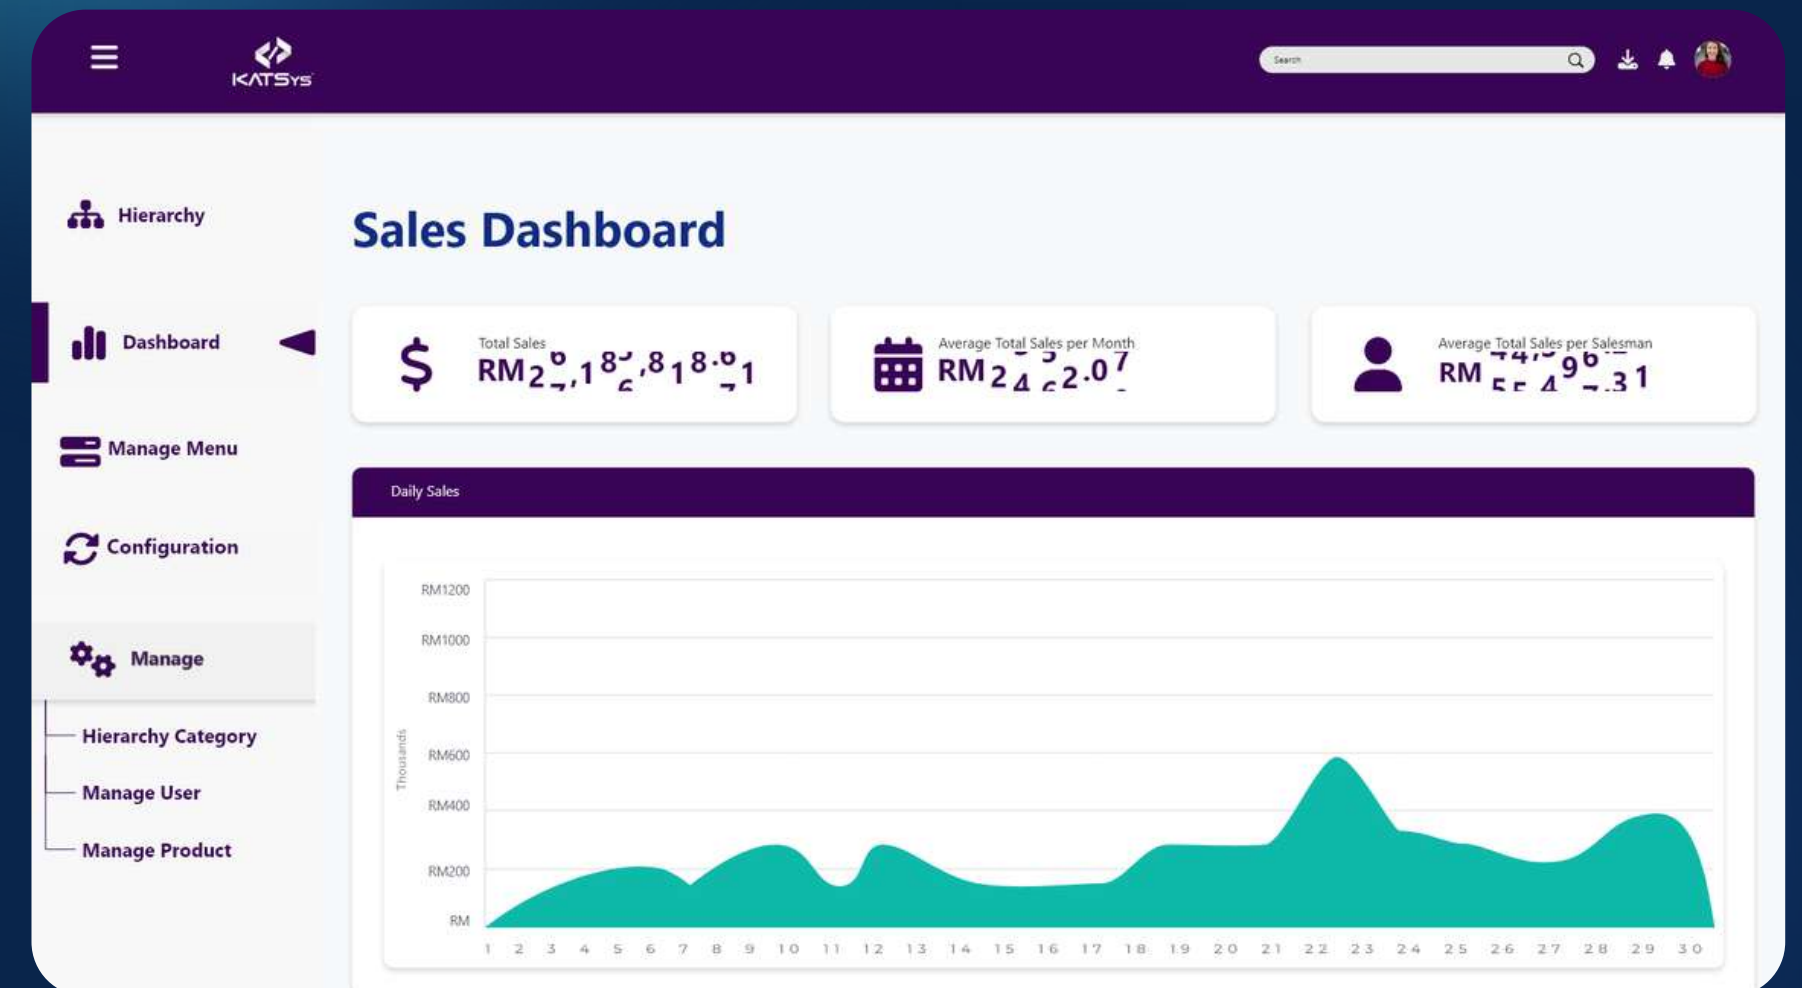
KATSys

Search

Hierarchy

Dashboard

Manage Menu

Configuration

Manage

Hierarchy Category

Manage User

Manage Product

Sales Dashboard

Total Sales
RM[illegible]

Average Total Sales per Month
RM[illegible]

Average Total Sales per Salesman
RM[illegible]

Daily Sales

RM1200
RM1000
RM800
RM600
RM400
RM200
RM

Thousands

1 2 3 4 5 6 7 8 9 10 11 12 13 14 15 16 17 18 19 20 21 22 23 24 25 26 27 28 29 30